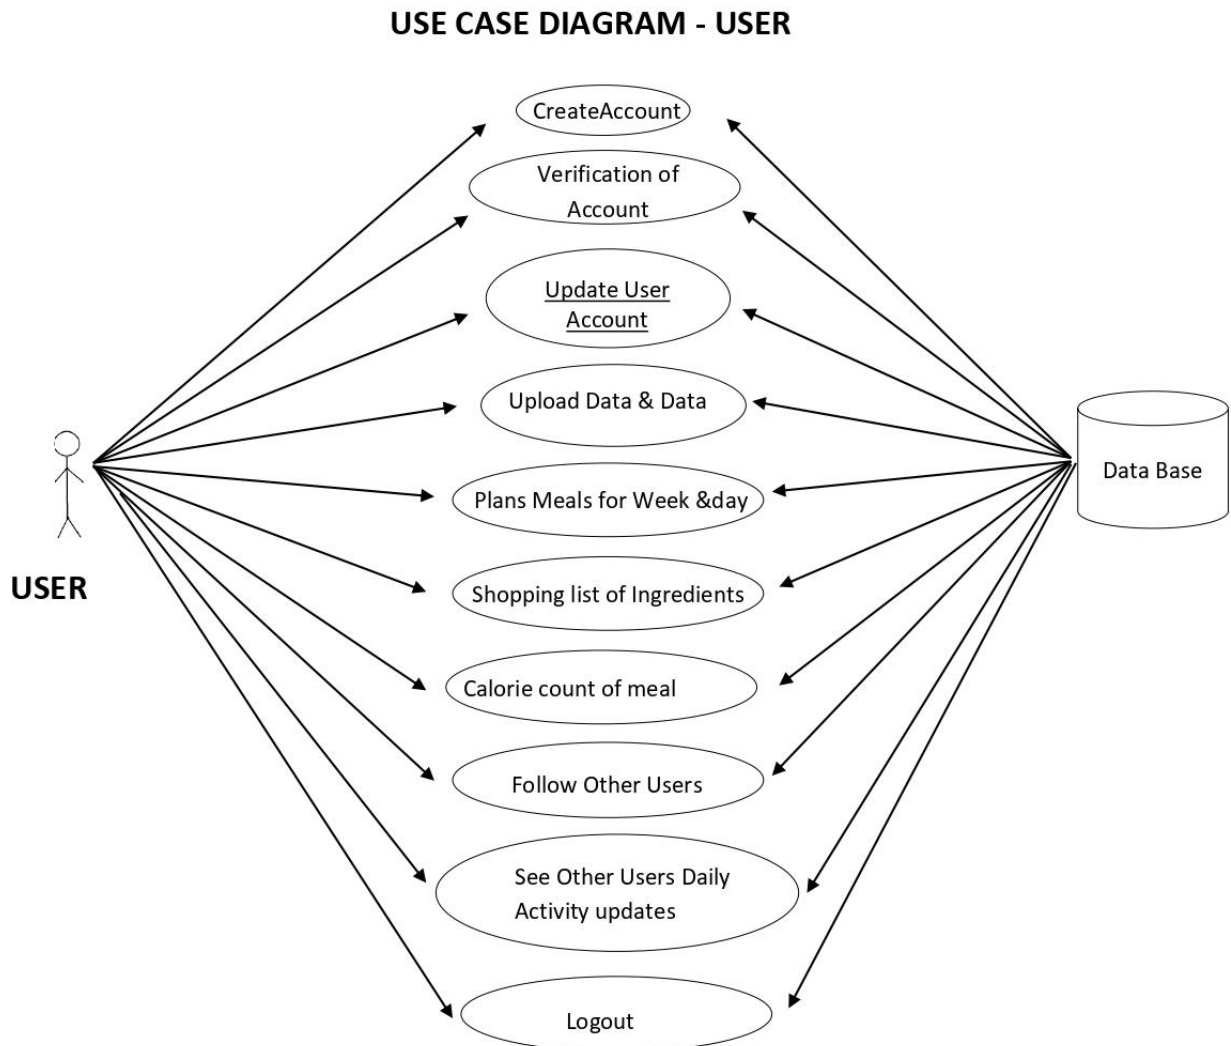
USE CASE DIAGRAM - USER

CreateAccount

Verification of Account

Update User Account

Upload Data & Data

Plans Meals for Week &day

Shopping list of Ingredients

Calorie count of meal

Follow Other Users

See Other Users Daily Activity updates

Logout

USER

Data Base